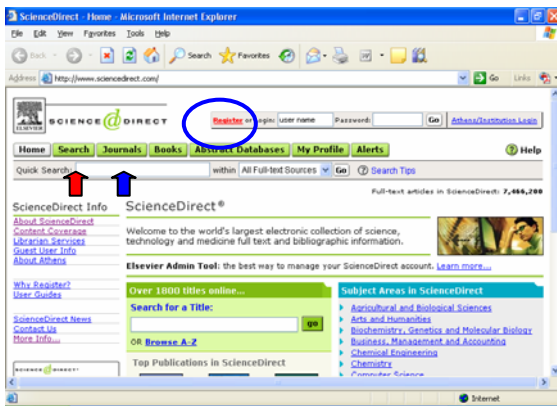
ScienceDirect - Home - Microsoft Internet Explorer

File Edit View Favorites Tools Help

Back Search Favorites

Address http://www.sciencedirect.com/ Go Links

ELSEVIER SCIENCE DIRECT

Register or Login: user name Password: Go Athens/Institution Login

Home Search Journals Books Abstract Databases My Profile Alerts Help

Quick Search: within All Full-text Sources Go Search Tips

Full-text articles in ScienceDirect: 7,466,200

ScienceDirect Info
About ScienceDirect
Content Coverage
Librarian Services
Guest User Info
About Athens

Why Register?
User Guides

ScienceDirect News
Contact Us
More Info...

ScienceDirect®

Welcome to the world's largest electronic collection of science, technology and medicine full text and bibliographic information.

Elsevier Admin Tool: the best way to manage your ScienceDirect account. Learn more...

Over 1800 titles online...

Search for a Title:

go

OR Browse A-Z

Top Publications in ScienceDirect

Subject Areas in ScienceDirect
Agricultural and Biological Sciences
Arts and Humanities
Biochemistry, Genetics and Molecular Biology
Business, Management and Accounting
Chemical Engineering
Chemistry
Computer Science

Internet